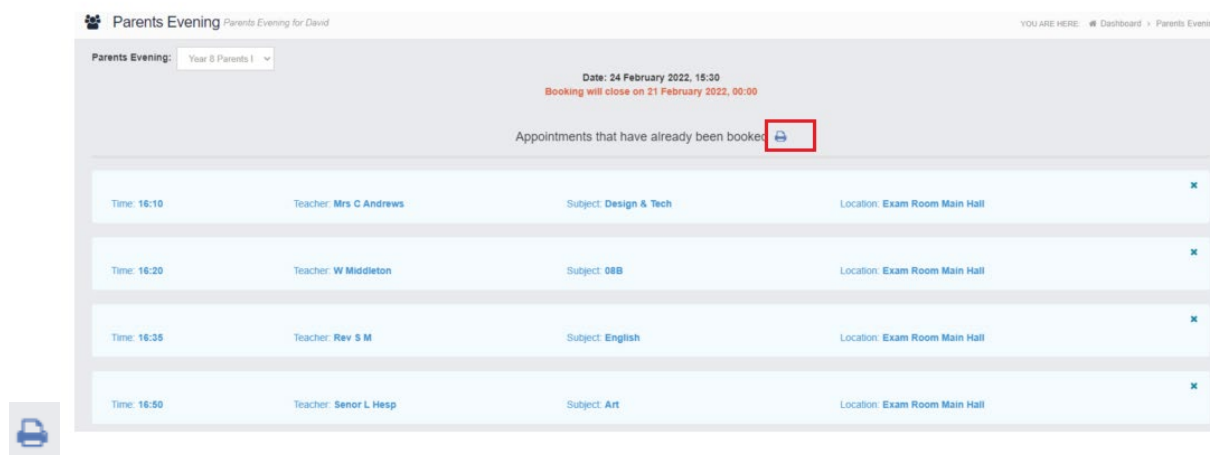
Parents Evening Parents Evening for David

YOU ARE HERE: Dashboard > Parents Eveni

Parents Evening: Year 8 Parents I

Date: 24 February 2022, 15:30
Booking will close on 21 February 2022, 00:00

Appointments that have already been booked

Time: 16:10 Teacher: Mrs C Andrews Subject: Design & Tech Location: Exam Room Main Hall

Time: 16:20 Teacher: W Middleton Subject: 08B Location: Exam Room Main Hall

Time: 16:35 Teacher: Rev S M Subject: English Location: Exam Room Main Hall

Time: 16:50 Teacher: Senor L Hesp Subject: Art Location: Exam Room Main Hall